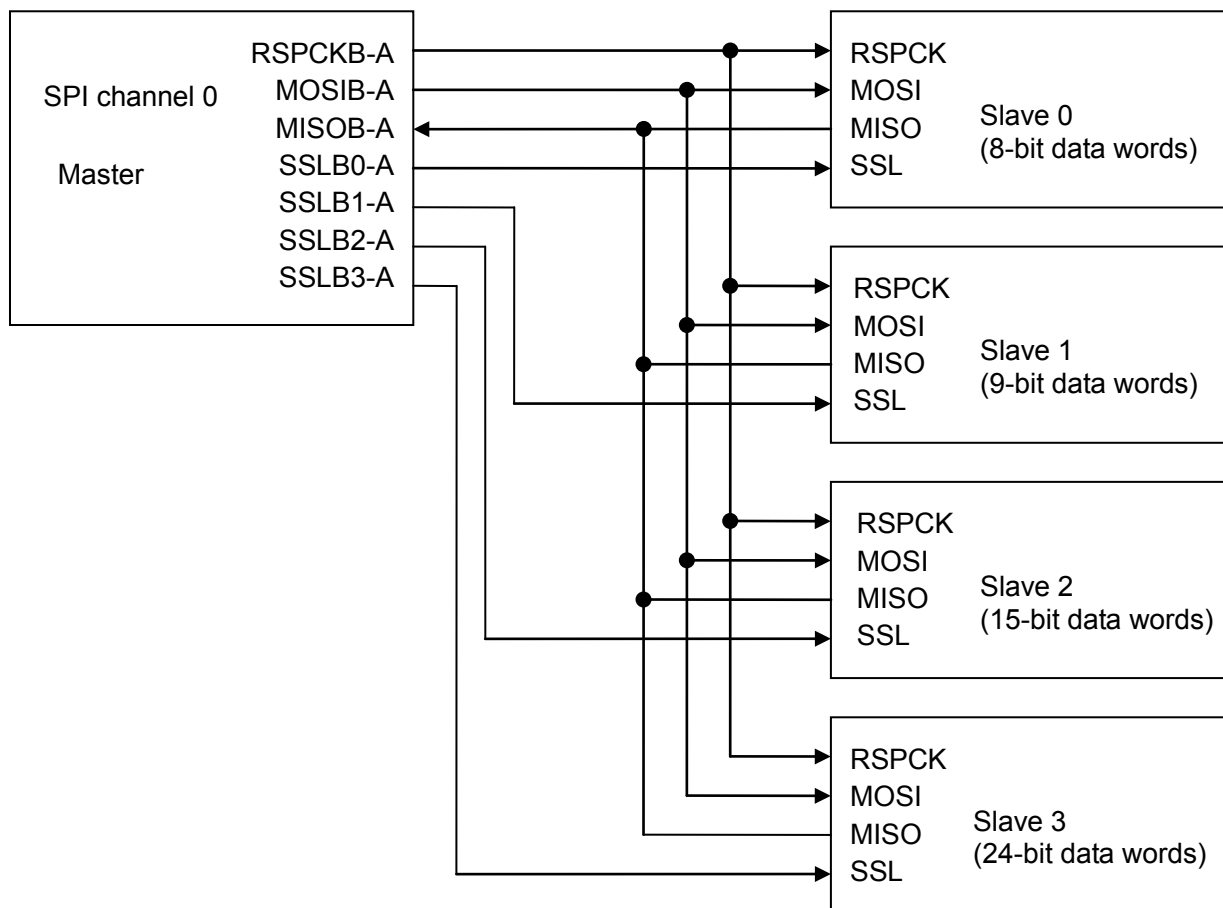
SPI channel 0

Master

RSPCKB-A
MOSIB-A
MISOB-A
SSLB0-A
SSLB1-A
SSLB2-A
SSLB3-A

RSPCK
MOSI
MISO
SSL
Slave 0
(8-bit data words)

RSPCK
MOSI
MISO
SSL
Slave 1
(9-bit data words)

RSPCK
MOSI
MISO
SSL
Slave 2
(15-bit data words)

RSPCK
MOSI
MISO
SSL
Slave 3
(24-bit data words)